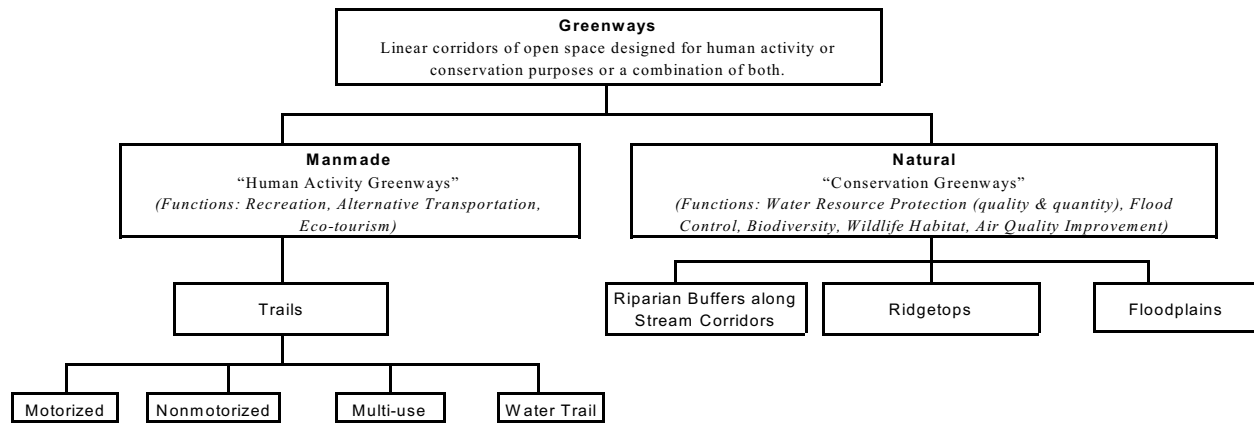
Greenways
Linear corridors of open space designed for human activity or conservation purposes or a combination of both.

Manmade
“Human Activity Greenways”
(Functions: Recreation, Alternative Transportation, Eco-tourism)

Natural
“Conservation Greenways”
(Functions: Water Resource Protection (quality & quantity), Flood Control, Biodiversity, Wildlife Habitat, Air Quality Improvement)

Trails

Riparian Buffers along Stream Corridors

Ridgetops

Floodplains

Motorized

Nonmotorized

Multi-use

Water Trail